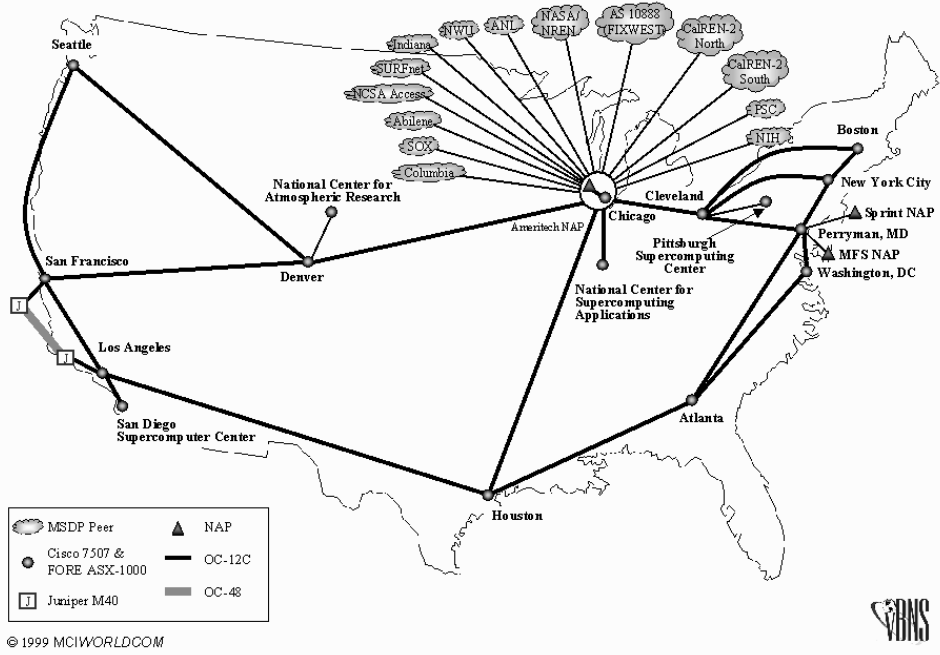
Seattle

Indiana

NWU

ANL

NASA/ NREN

AS 10888 (FIXWEST)

CalREN-2 North

CalREN-2 South

SURFnet

NCSA Access

Abilene

SOX

Columbia

PSC

NIH

Boston

New York City

National Center for Atmospheric Research

Chicago

Ameritech NAP

Cleveland

Sprint NAP

Perryman, MD

MFS NAP

Washington, DC

Pittsburgh Supercomputing Center

San Francisco

Denver

National Center for Supercomputing Applications

J

J

Los Angeles

San Diego Supercomputer Center

Atlanta

Houston

MSDP Peer

Cisco 7507 & FORE ASX-1000

J Juniper M40

NAP

OC-12C

OC-48

vBNS

© 1999 MCIWORLDCOM